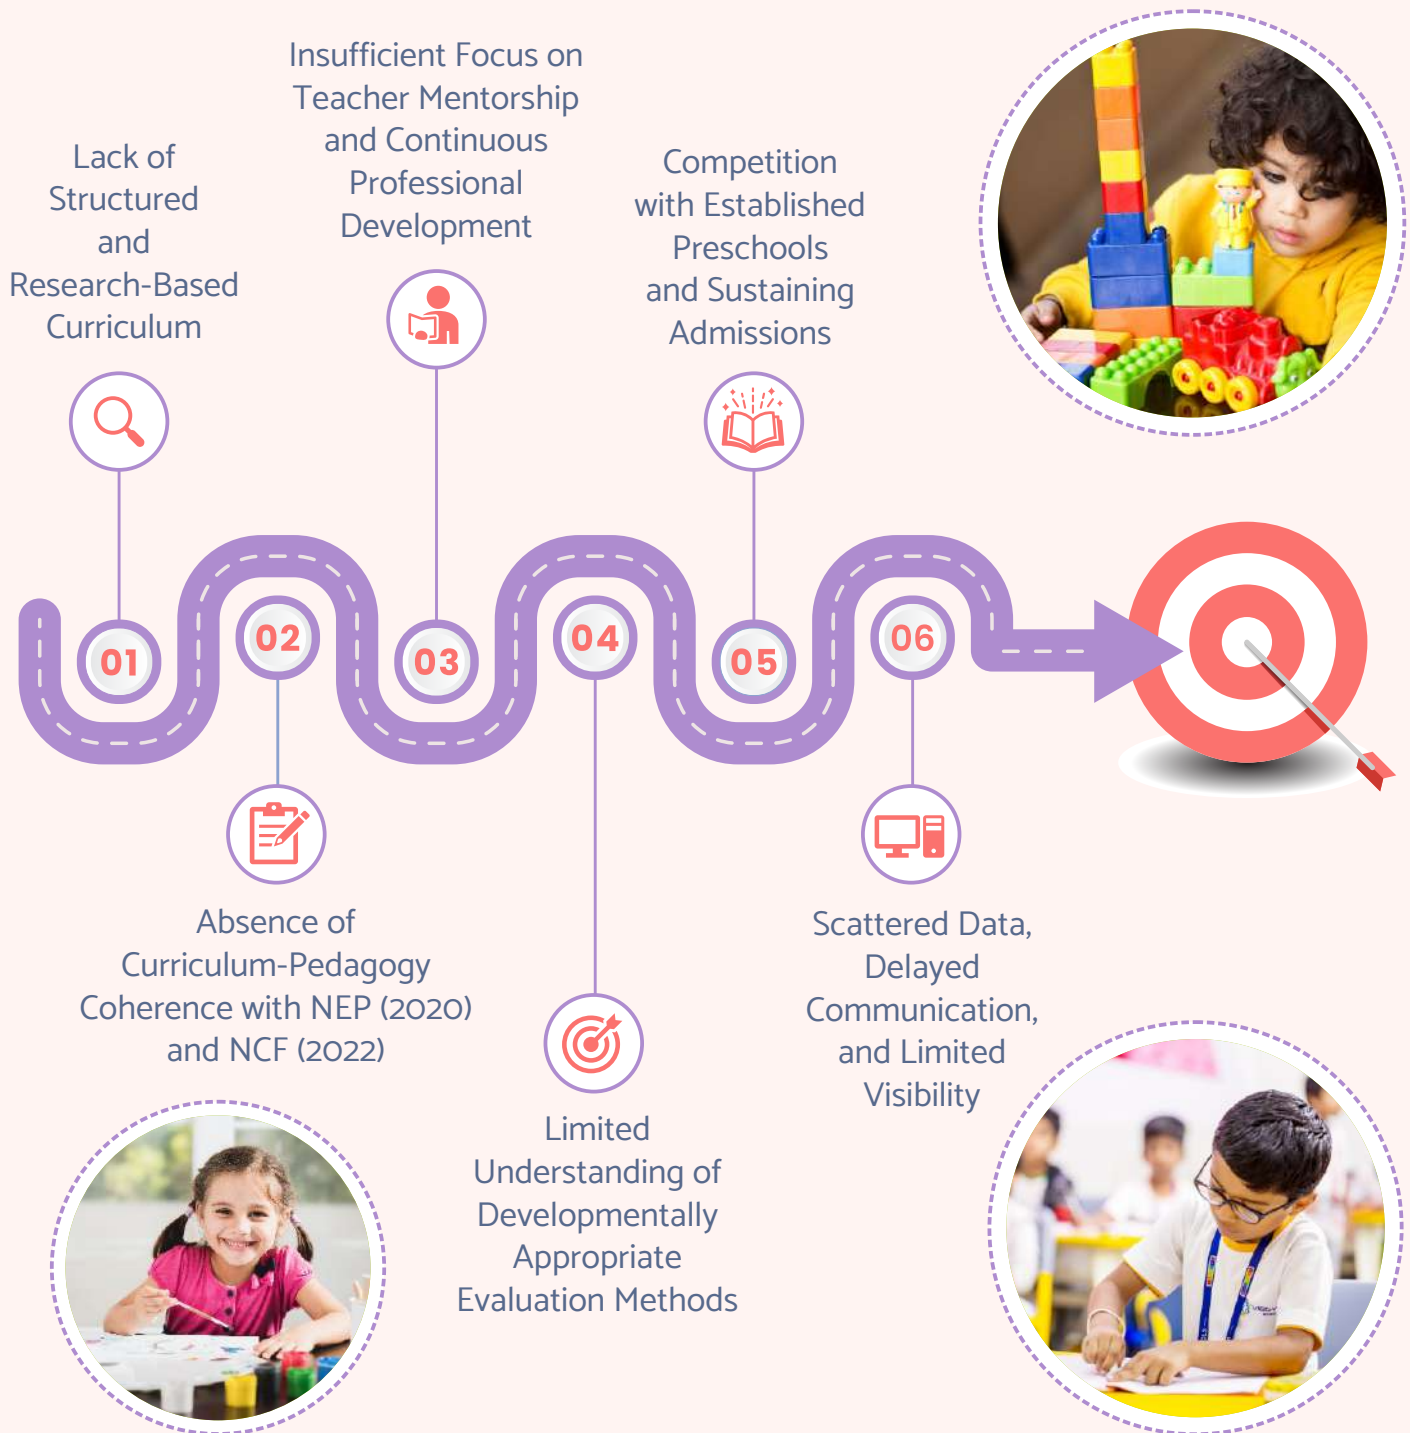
Insufficient Focus on Teacher Mentorship and Continuous Professional Development

Lack of Structured and Research-Based Curriculum

Competition with Established Preschools and Sustaining Admissions

01

02

03

04

05

06

Absence of Curriculum-Pedagogy Coherence with NEP (2020) and NCF (2022)

Limited Understanding of Developmentally Appropriate Evaluation Methods

Scattered Data, Delayed Communication, and Limited Visibility